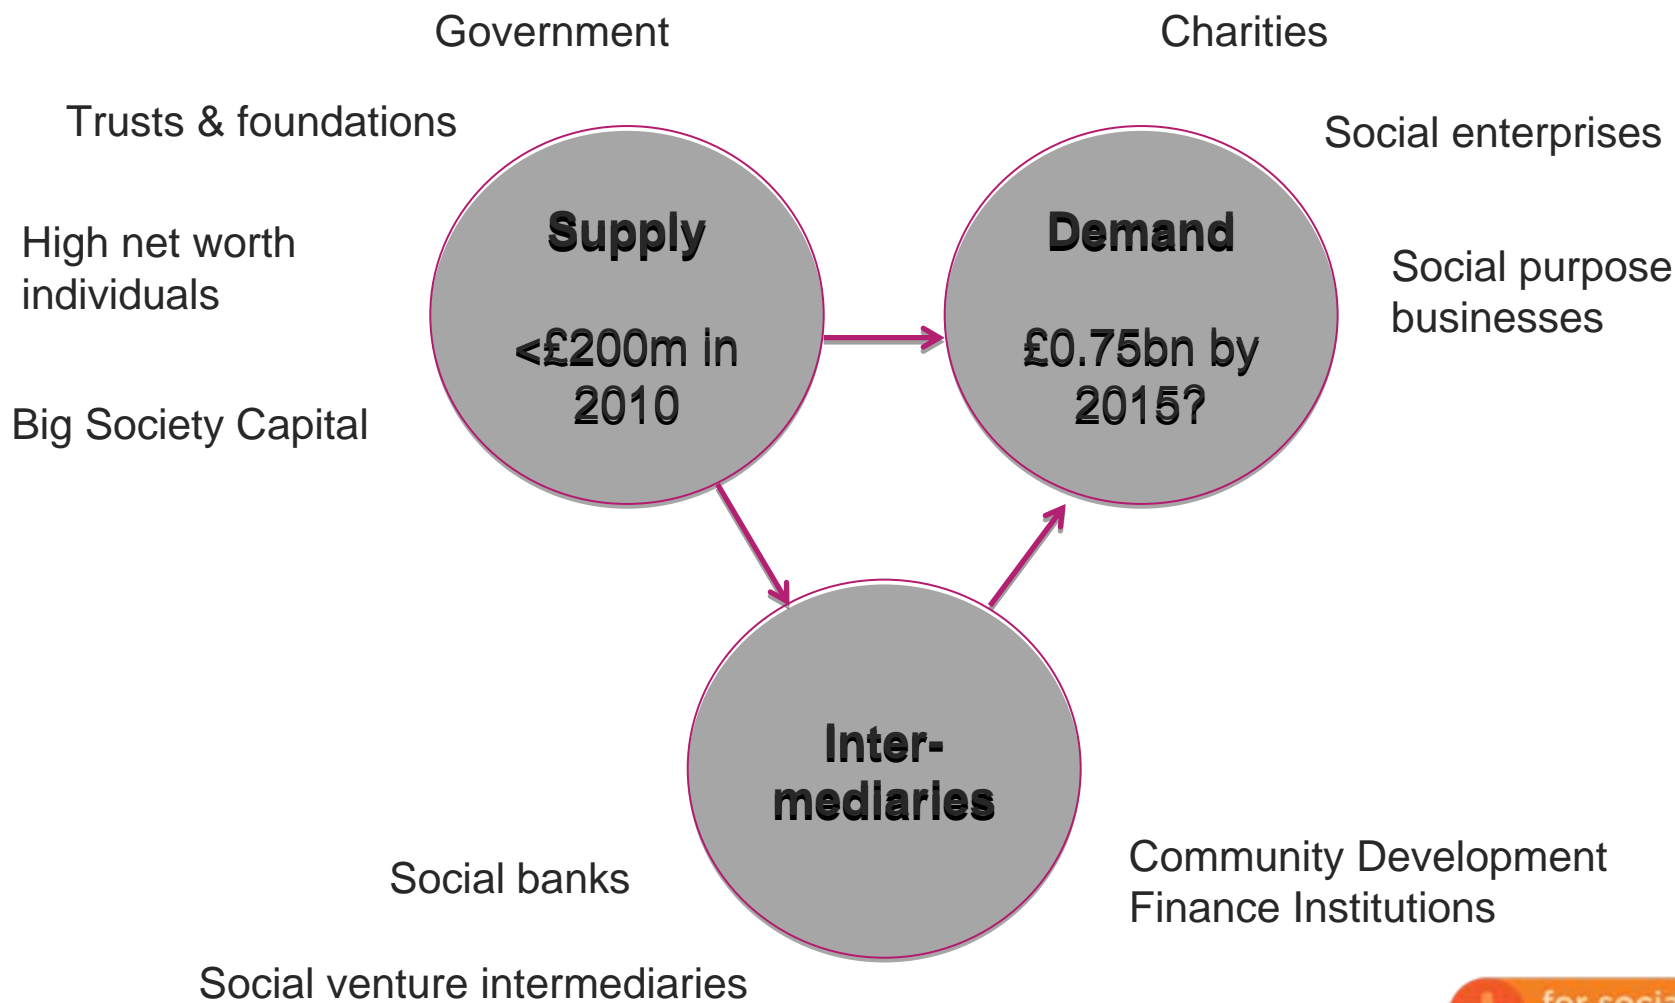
Government

Charities

Trusts & foundations

Social enterprises

High net worth individuals

Supply

<£200m in 2010

Demand

£0.75bn by 2015?

Social purpose businesses

Big Society Capital

Inter-mediaries

Community Development Finance Institutions

Social banks

Social venture intermediaries

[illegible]